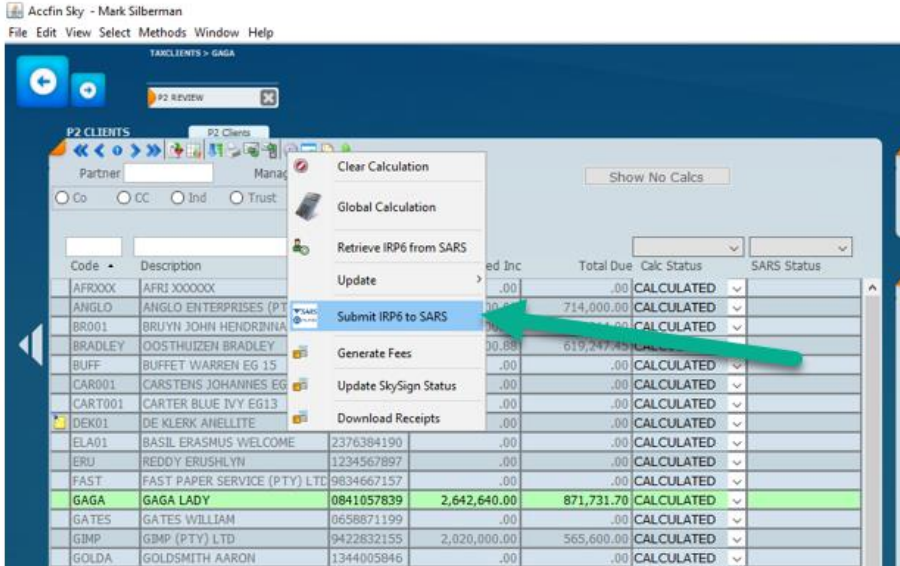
Accfin Sky - Mark Silberman
File Edit View Select Methods Window Help

TAXCLIENTS > GAGA

P2 REVIEW

P2 CLIENTS
P2 Clients

Partner
Manag
Show No Calcs

Co CC Ind Trust

Clear Calculation
Global Calculation
Retrieve IRP6 from SARS
Update
Submit IRP6 to SARS
Generate Fees
Update SkySign Status
Download Receipts

| Code | Description | | ed Inc | Total Due | Calc Status | SARS Status |
|---|---|---|---|---|---|---|
| AFRXXX | AFRI XXXXXX | | .00 | .00 | CALCULATED | |
| ANGLO | ANGLO ENTERPRISES (PT | | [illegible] | 714,000.00 | CALCULATED | |
| BR001 | BRUYN JOHN HENDRINNA | | | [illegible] | CALCULATED | |
| BRADLEY | OOSTHUIZEN BRADLEY | | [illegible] | 619,247.45 | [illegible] | |
| BUFF | BUFFET WARREN EG 15 | | .00 | .00 | CALCULATED | |
| CAR001 | CARSTENS JOHANNES EG | | .00 | .00 | CALCULATED | |
| CART001 | CARTER BLUE IVY EG13 | | .00 | .00 | CALCULATED | |
| DEK01 | DE KLERK ANELLITE | | .00 | .00 | CALCULATED | |
| ELA01 | BASIL ERASMUS WELCOME | 2376384190 | .00 | .00 | CALCULATED | |
| ERU | REDDY ERUSHLYN | 1234567897 | .00 | .00 | CALCULATED | |
| FAST | FAST PAPER SERVICE (PTY) LTD | 9834667157 | .00 | .00 | CALCULATED | |
| GAGA | GAGA LADY | 0841057839 | 2,642,640.00 | 871,731.70 | CALCULATED | |
| GATES | GATES WILLIAM | 0658871199 | .00 | .00 | CALCULATED | |
| GIMP | GIMP (PTY) LTD | 9422832155 | 2,020,000.00 | 565,600.00 | CALCULATED | |
| GOLDA | GOLDSMITH AARON | 1344005846 | .00 | .00 | CALCULATED | |